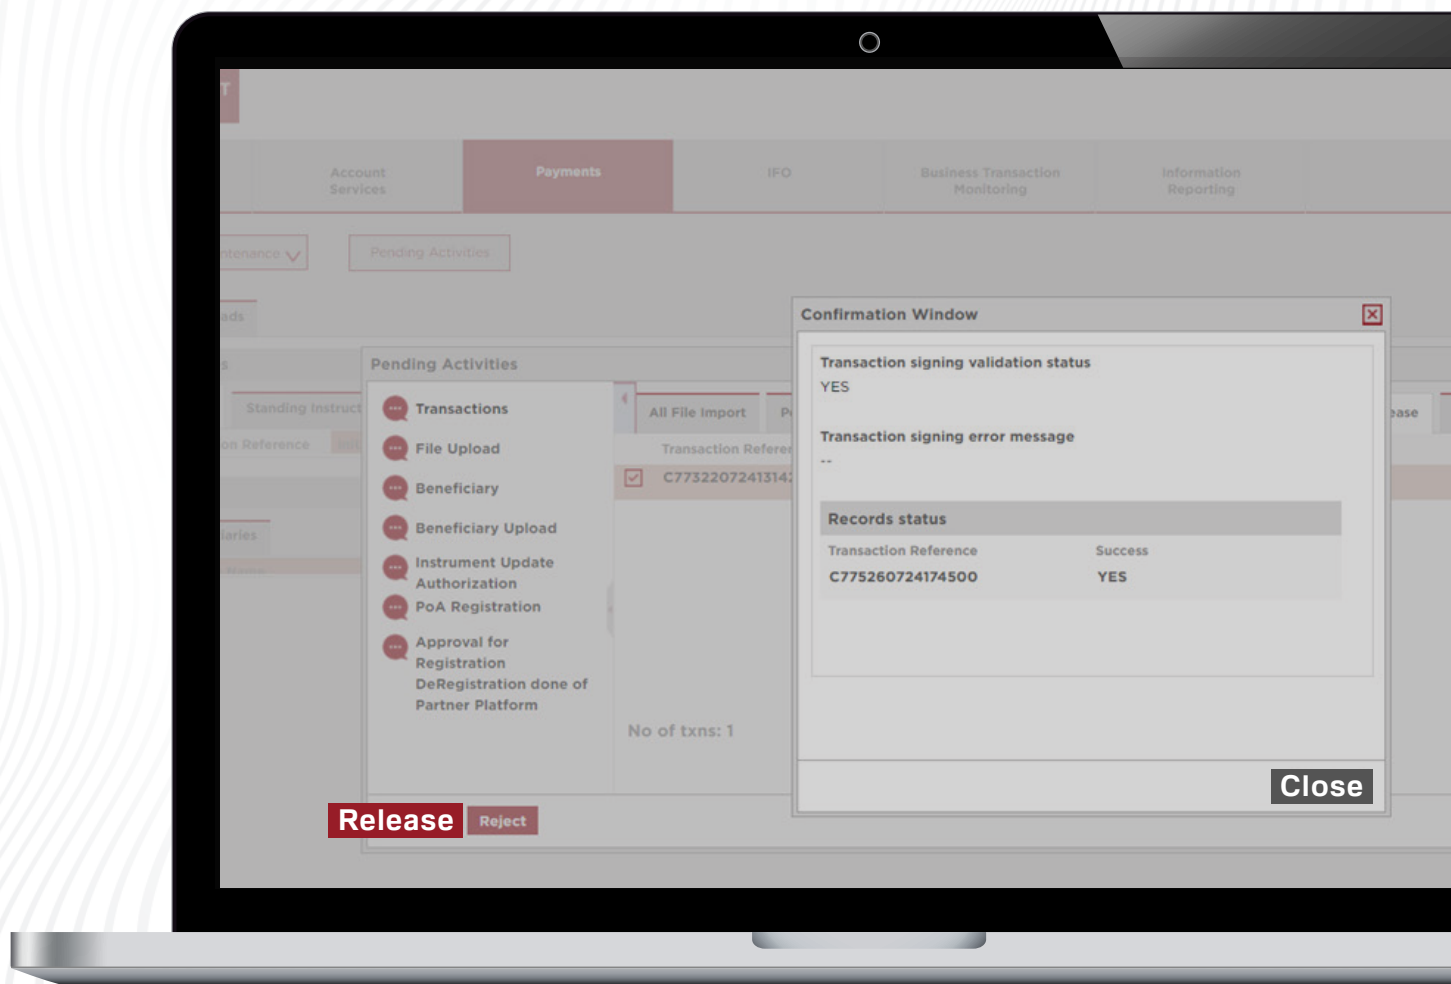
T

Account Services | Payments | IFO | Business Transaction Monitoring | Information Reporting

ntenance

Pending Activities

ads

s

Standing Instruct

on Reference

aries

Pending Activities

Transactions

File Upload

Beneficiary

Beneficiary Upload

Instrument Update Authorization

PoA Registration

Approval for Registration DeRegistration done of Partner Platform

All File Import

P

Transaction Referer

C77322072413142

No of txns: 1

ease

Confirmation Window

Transaction signing validation status

YES

Transaction signing error message

--

Records status

| Transaction Reference | Success |
|---|---|
| C775260724174500 | YES |

Close

Release

Reject